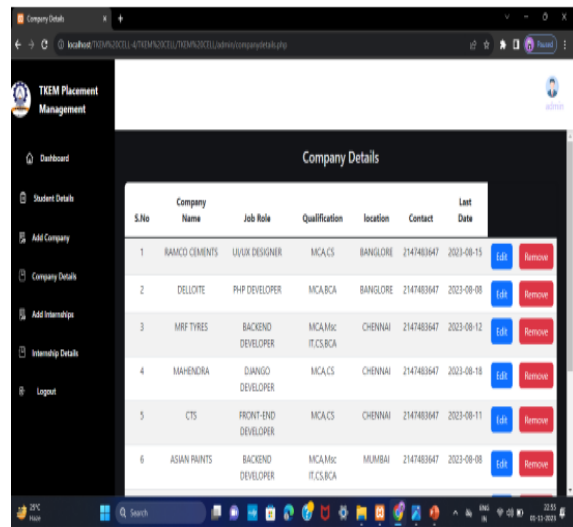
Company Details

localhost/TKEM%20CELL-6/TKEM%20CELL/TKEM%20CELL/admin/companydetails.php

Paused

TKEM Placement Management

admin

Dashboard

Student Details

Add Company

Company Details

Add Internships

Internship Details

Logout

Company Details

| S.No | Company Name | Job Role | Qualification | location | Contact | Last Date | | |
|---|---|---|---|---|---|---|---|---|
| 1 | RAMCO CEMENTS | UI/UX DESIGNER | MCA,CS | BANGLORE | 2147483647 | 2023-08-15 | Edit | Remove |
| 2 | DELLOITE | PHP DEVELOPER | MCA,BCA | BANGLORE | 2147483647 | 2023-08-08 | Edit | Remove |
| 3 | MRF TYRES | BACKEND DEVELOPER | MCA,Msc IT,CS,BCA | CHENNAI | 2147483647 | 2023-08-12 | Edit | Remove |
| 4 | MAHENDRA | DJANGO DEVELOPER | MCA,CS | CHENNAI | 2147483647 | 2023-08-18 | Edit | Remove |
| 5 | CTS | FRONT-END DEVELOPER | MCA,CS | CHENNAI | 2147483647 | 2023-08-11 | Edit | Remove |
| 6 | ASIAN PAINTS | BACKEND DEVELOPER | MCA,Msc IT,CS,BCA | MUMBAI | 2147483647 | 2023-08-08 | Edit | Remove |

25°C Haze

Search

ENG IN

22:55 01-11-2023